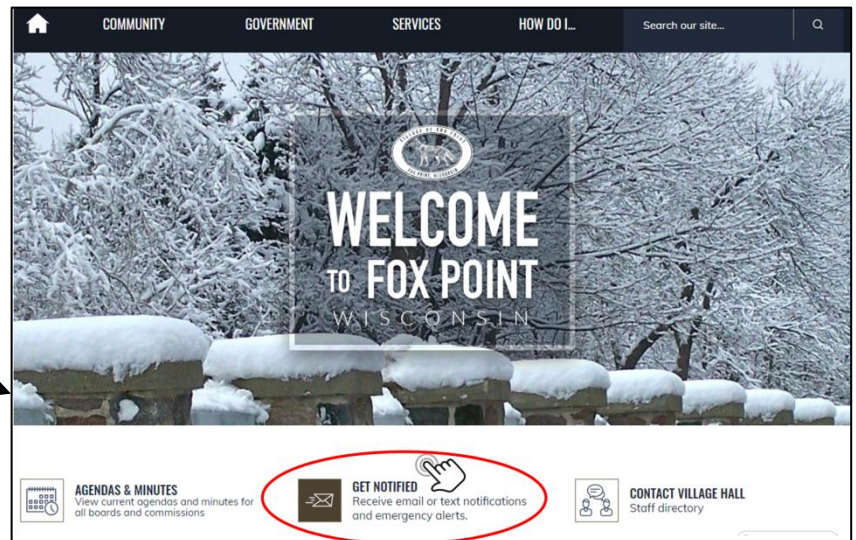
COMMUNITY
GOVERNMENT
SERVICES
HOW DO I...
Search our site...

WELCOME TO FOX POINT
WISCONSIN

AGENDAS & MINUTES
View current agendas and minutes for all boards and commissions

GET NOTIFIED
Receive email or text notifications and emergency alerts.

CONTACT VILLAGE HALL
Staff directory